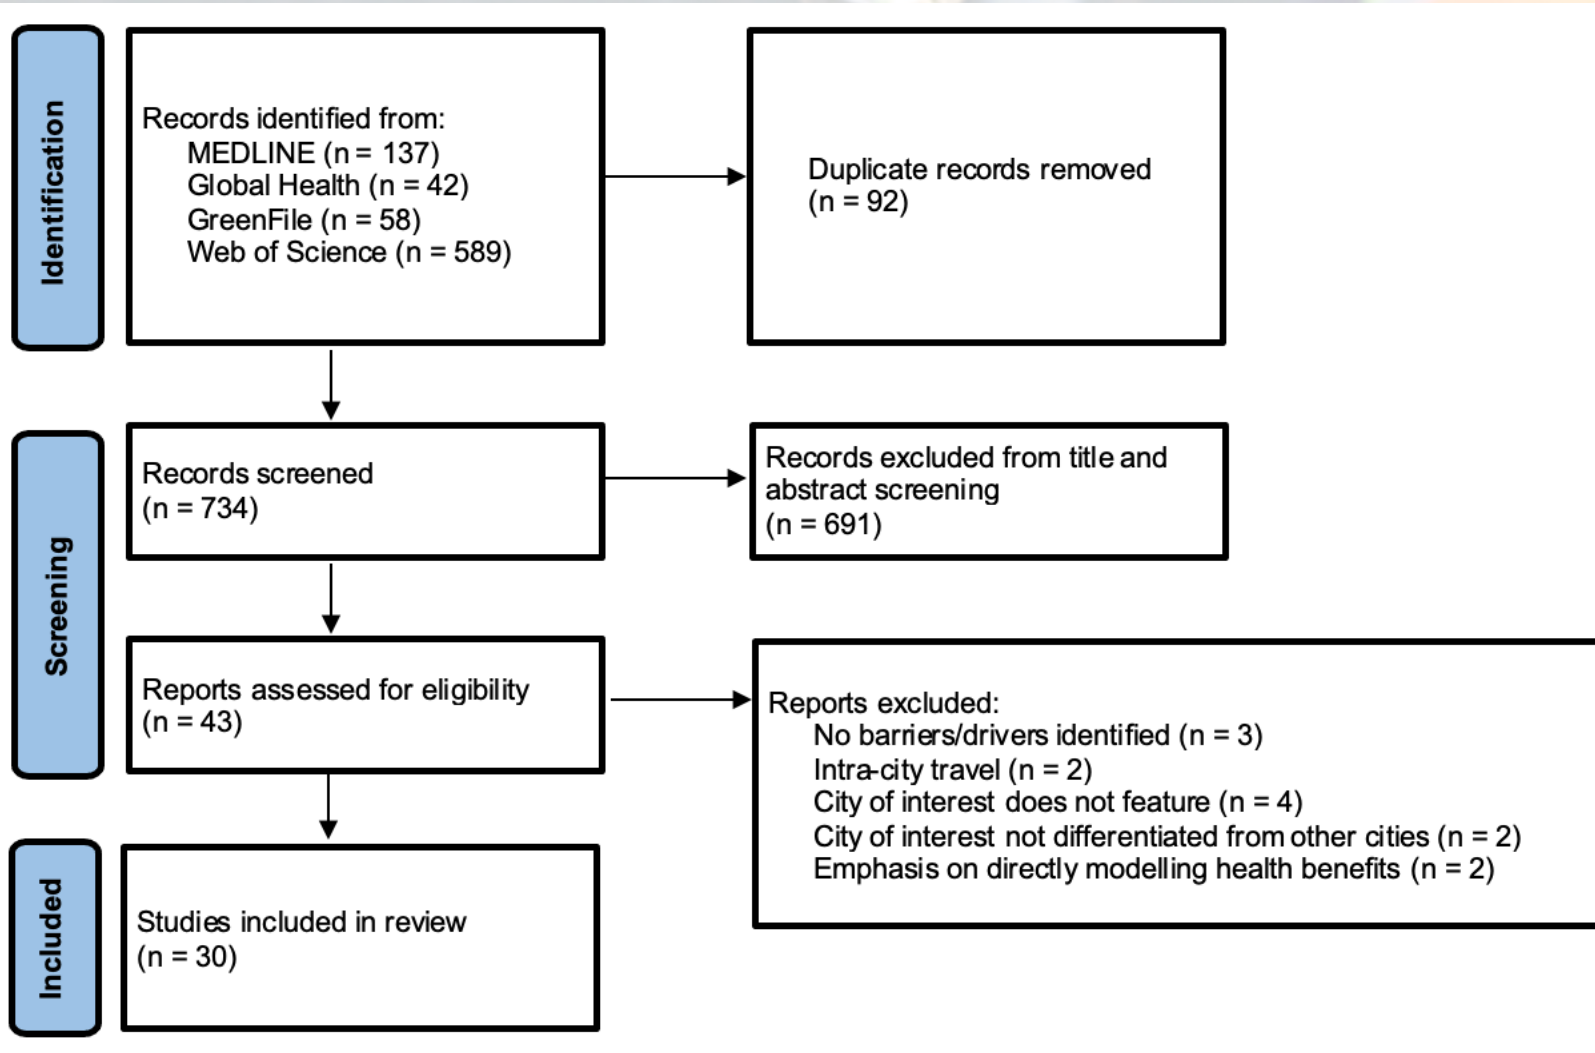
Identification

Records identified from:
MEDLINE (n = 137)
Global Health (n = 42)
GreenFile (n = 58)
Web of Science (n = 589)

Duplicate records removed
(n = 92)

Screening

Records screened
(n = 734)

Records excluded from title and abstract screening
(n = 691)

Reports assessed for eligibility
(n = 43)

Reports excluded:
No barriers/drivers identified (n = 3)
Intra-city travel (n = 2)
City of interest does not feature (n = 4)
City of interest not differentiated from other cities (n = 2)
Emphasis on directly modelling health benefits (n = 2)

Included

Studies included in review
(n = 30)